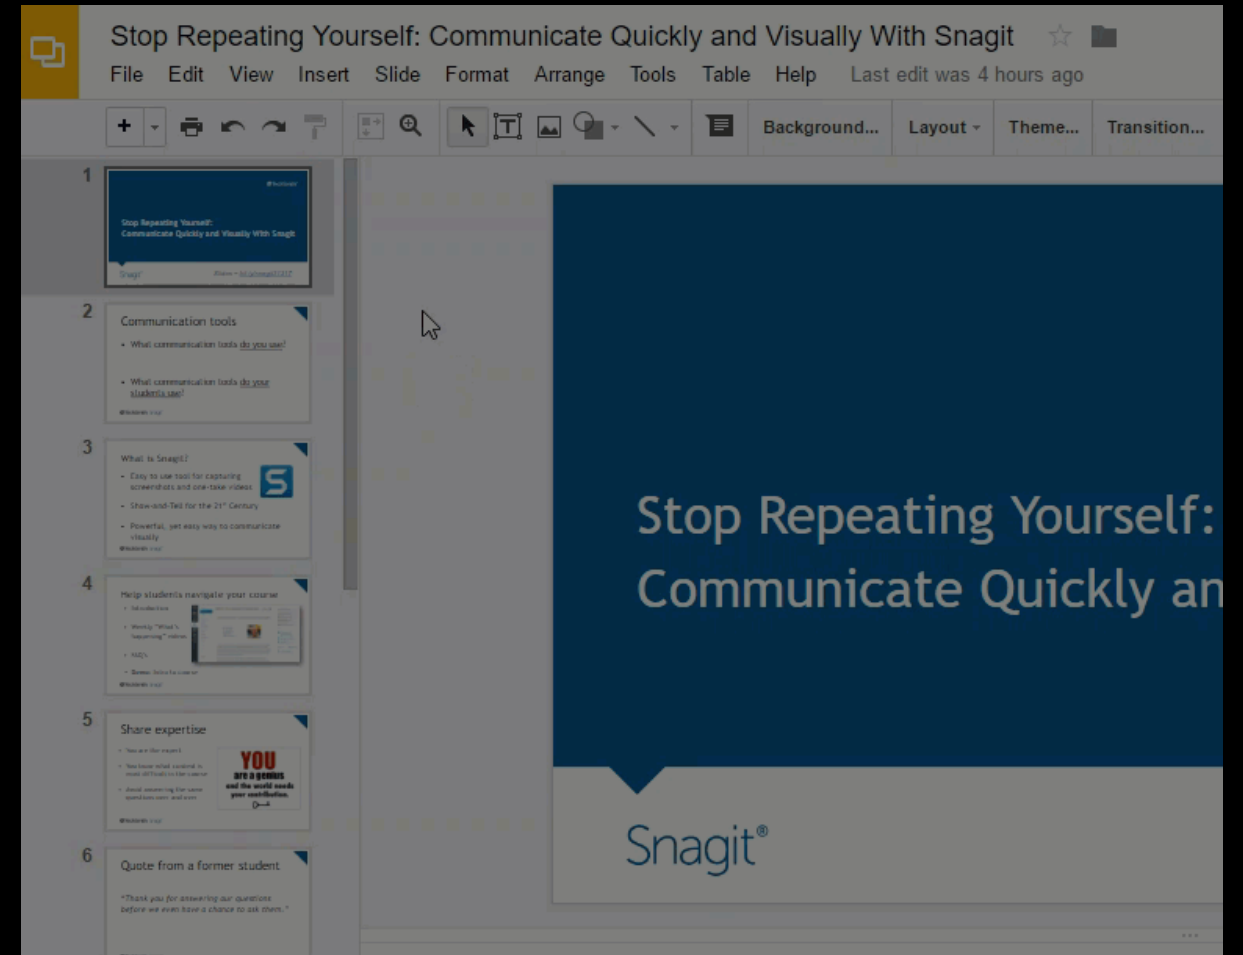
Stop Repeating Yourself: Communicate Quickly and Visually With Snagit

File Edit View Insert Slide Format Arrange Tools Table Help Last edit was 4 hours ago

Background... Layout Theme... Transition...

1
Stop Repeating Yourself: Communicate Quickly and Visually With Snagit
Snagit

2
Communication tools
• What communication tools do you use?
• What communication tools do your students use?

3
What is Snagit?
• Easy to use tool for capturing screenshots and one-take videos
• Show-and-Tell for the 21st Century
• Powerful, yet easy way to communicate visually

4
Help students navigate your course
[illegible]

5
Share expertise
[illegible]
YOU are a genius and the world needs your contribution.

6
Quote from a former student
"Thank you for answering our questions before we even have a chance to ask them."

Stop Repeating Yourself:
Communicate Quickly an

Snagit®